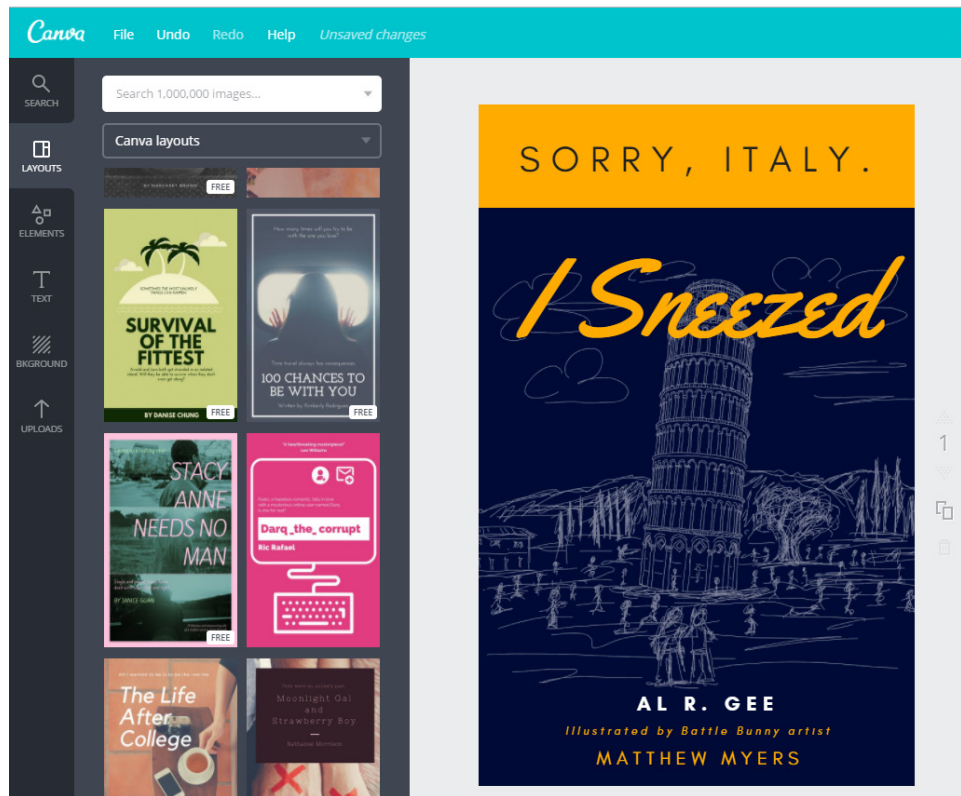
Canva File Undo Redo Help Unsaved changes

SEARCH
LAYOUTS
ELEMENTS
TEXT
BKGROUND
UPLOADS

Search 1,000,000 images...
Canva layouts

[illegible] FREE

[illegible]
SURVIVAL OF THE FITTEST
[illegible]
BY DANISE CHUNG FREE

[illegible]
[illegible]
100 CHANCES TO BE WITH YOU
Written by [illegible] FREE

STACY ANNE NEEDS NO MAN
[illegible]
BY DANICE SUAN FREE

"A heartbreaking masterpiece!"
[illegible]
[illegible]
Darq_the_corrupt
Ric Rafael

The Life After College

Moonlight Gal and Strawberry Boy
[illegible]

SORRY, ITALY.
I Sneezed
AL R. GEE
Illustrated by Battle Bunny artist
MATTHEW MYERS

1